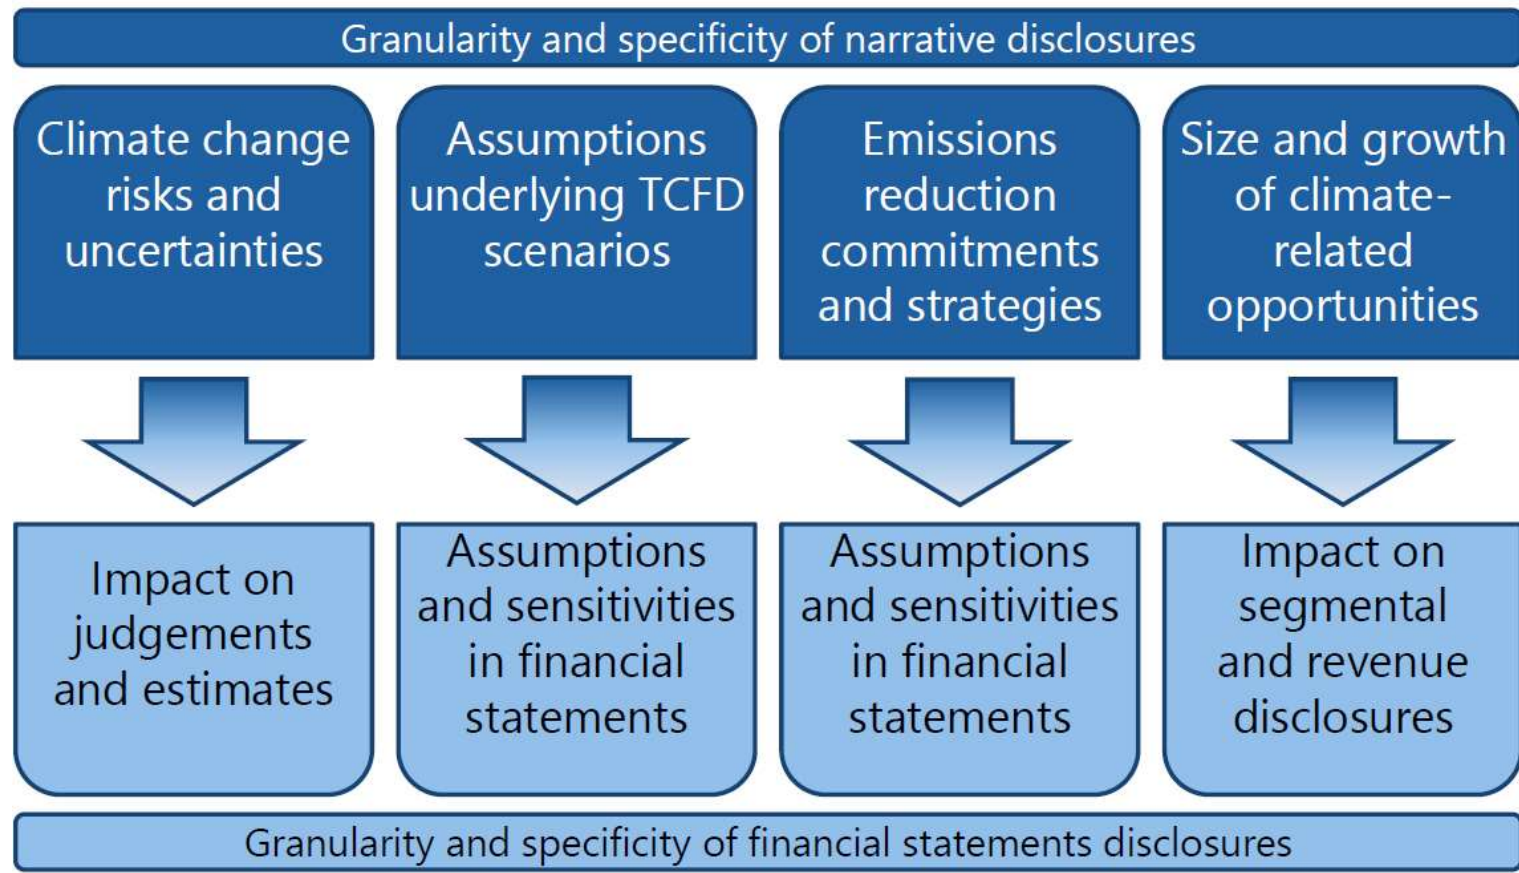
Granularity and specificity of narrative disclosures

Climate change risks and uncertainties

Assumptions underlying TCFD scenarios

Emissions reduction commitments and strategies

Size and growth of climate-related opportunities

Impact on judgements and estimates

Assumptions and sensitivities in financial statements

Assumptions and sensitivities in financial statements

Impact on segmental and revenue disclosures

Granularity and specificity of financial statements disclosures